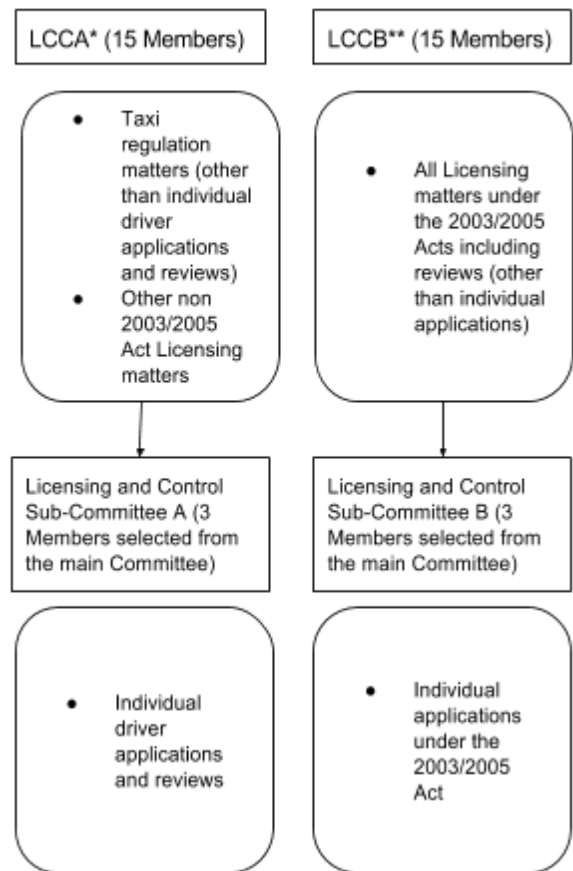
LCCA* (15 Members)

- Taxi regulation matters (other than individual driver applications and reviews)
- Other non 2003/2005 Act Licensing matters

Licensing and Control Sub-Committee A (3 Members selected from the main Committee)

- Individual driver applications and reviews

LCCB** (15 Members)

- All Licensing matters under the 2003/2005 Acts including reviews (other than individual applications)

Licensing and Control Sub-Committee B (3 Members selected from the main Committee)

- Individual applications under the 2003/2005 Act